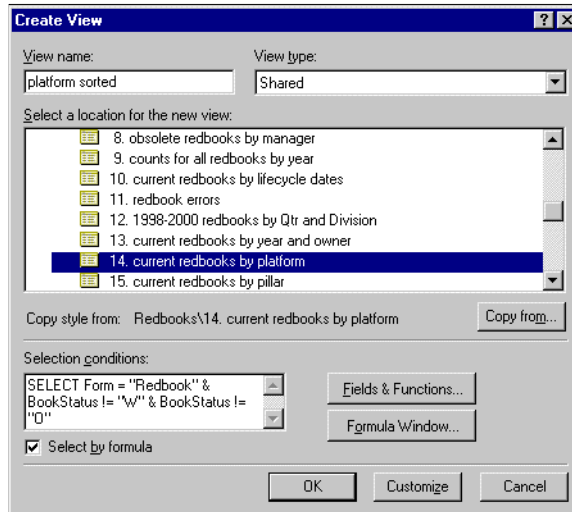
Create View

?
X

View name:
platform sorted

View type:
Shared

Select a location for the new view:
8. obsolete redbooks by manager
9. counts for all redbooks by year
10. current redbooks by lifecycle dates
11. redbook errors
12. 1998-2000 redbooks by Qtr and Division
13. current redbooks by year and owner
14. current redbooks by platform
15. current redbooks by pillar

Copy style from: Redbooks\14. current redbooks by platform

Copy from...

Selection conditions:
SELECT Form = "Redbook" & BookStatus != "W" & BookStatus != "O"

Fields & Functions...

Formula Window...

Select by formula

OK

Customize

Cancel